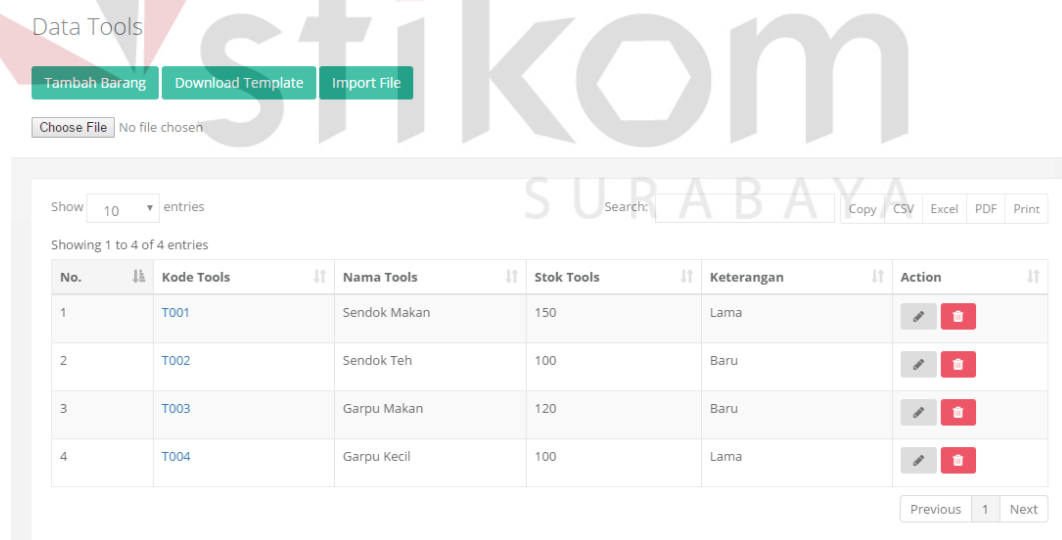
Data Tools

stikom SURABAYA

Tambah Barang Download Template Import File

Choose File No file chosen

Show 10 entries

Search:

Copy CSV Excel PDF Print

Showing 1 to 4 of 4 entries

| No. | Kode Tools | Nama Tools | Stok Tools | Keterangan | Action |
|---|---|---|---|---|---|
| 1 | T001 | Sendok Makan | 150 | Lama | |
| 2 | T002 | Sendok Teh | 100 | Baru | |
| 3 | T003 | Garpu Makan | 120 | Baru | |
| 4 | T004 | Garpu Kecil | 100 | Lama | |

Previous 1 Next